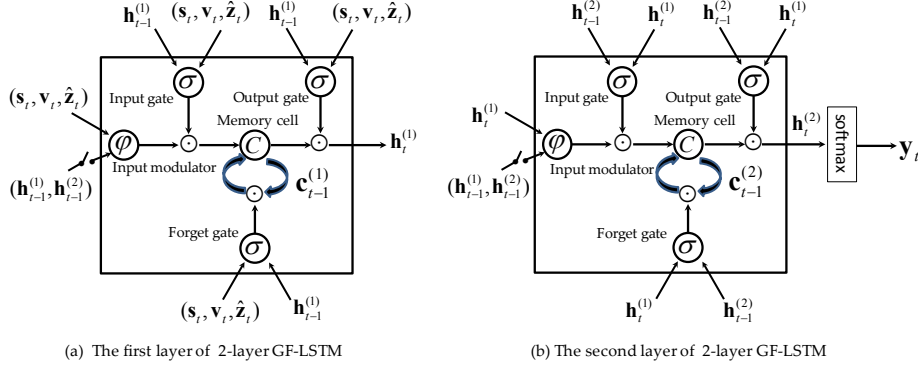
$\mathbf{h}_{t-1}^{(1)}$ $(\mathbf{s}_t, \mathbf{v}_t, \hat{\mathbf{z}}_t)$ $\mathbf{h}_{t-1}^{(1)}$ $(\mathbf{s}_t, \mathbf{v}_t, \hat{\mathbf{z}}_t)$

$\sigma$ $\sigma$

$(\mathbf{s}_t, \mathbf{v}_t, \hat{\mathbf{z}}_t)$

Input gate

Output gate

$\varphi$

$\odot$

Memory cell

$C$

$\odot$

$\mathbf{h}_t^{(1)}$

$(\mathbf{h}_{t-1}^{(1)}, \mathbf{h}_{t-1}^{(2)})$

Input modulator

$\mathbf{c}_{t-1}^{(1)}$

$\odot$

Forget gate

$\sigma$

$(\mathbf{s}_t, \mathbf{v}_t, \hat{\mathbf{z}}_t)$ $\mathbf{h}_{t-1}^{(1)}$

(a) The first layer of 2-layer GF-LSTM

$\mathbf{h}_{t-1}^{(2)}$ $\mathbf{h}_t^{(1)}$ $\mathbf{h}_{t-1}^{(2)}$ $\mathbf{h}_t^{(1)}$

$\sigma$ $\sigma$

$\mathbf{h}_t^{(1)}$

Input gate

Output gate

$\varphi$

$\odot$

Memory cell

$C$

$\odot$

$\mathbf{h}_t^{(2)}$

softmax

$\mathbf{y}_t$

$(\mathbf{h}_{t-1}^{(1)}, \mathbf{h}_{t-1}^{(2)})$

Input modulator

$\mathbf{c}_{t-1}^{(2)}$

$\odot$

Forget gate

$\sigma$

$\mathbf{h}_t^{(1)}$ $\mathbf{h}_{t-1}^{(2)}$

(b) The second layer of 2-layer GF-LSTM